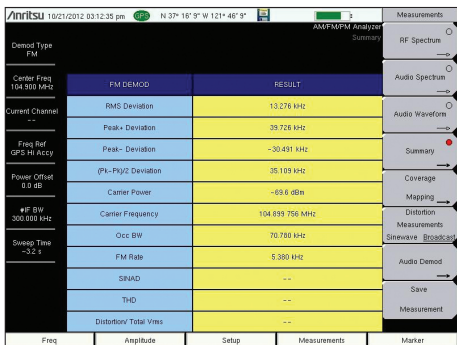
/inritsu 10/21/2012 03:12:35 pm GPS N 37° 16' 9" W 121° 46' 9"

AM/FM/PM Analyzer
Summary

Demod Type
FM

Center Freq
104.900 MHz

Current Channel
--

Freq Ref
GPS Hi Accy

Power Offset
0.0 dB

●IF BW
300.000 kHz

Sweep Time
~3.2 s

| FM DEMOD | RESULT |
|---|---|
| RMS Deviation | 13.276 kHz |
| Peak+ Deviation | 39.726 kHz |
| Peak− Deviation | −30.491 kHz |
| (Pk-Pk)/2 Deviation | 35.109 kHz |
| Carrier Power | −69.6 dBm |
| Carrier Frequency | 104.899 756 MHz |
| Occ BW | 70.780 kHz |
| FM Rate | 5.380 kHz |
| SINAD | -- |
| THD | -- |
| Distortion/ Total Vrms | -- |

Measurements

RF Spectrum

Audio Spectrum

Audio Waveform

Summary

Coverage
Mapping

Distortion
Measurements
Sinewave Broadcast

Audio Demod

Save
Measurement

Freq | Amplitude | Setup | Measurements | Marker